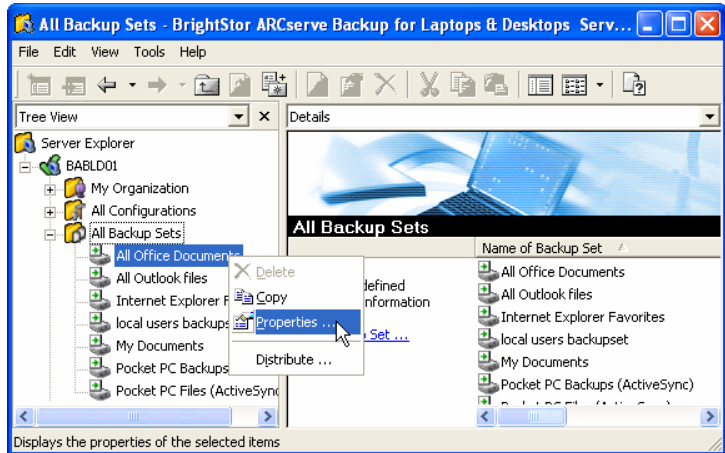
All Backup Sets - BrightStor ARCserve Backup for Laptops & Desktops Serv...

File Edit View Tools Help

Tree View

Server Explorer
BABLD01
My Organization
All Configurations
All Backup Sets
All Office Documents
All Outlook files
Internet Explorer F
local users backups
My Documents
Pocket PC Backups
Pocket PC Files (ActiveSync

Delete
Copy
Properties ...
Distribute ...

Details

All Backup Sets

defined
information
Set ...

Name of Backup Set
All Office Documents
All Outlook files
Internet Explorer Favorites
local users backupset
My Documents
Pocket PC Backups (ActiveSync)
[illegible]

Displays the properties of the selected items